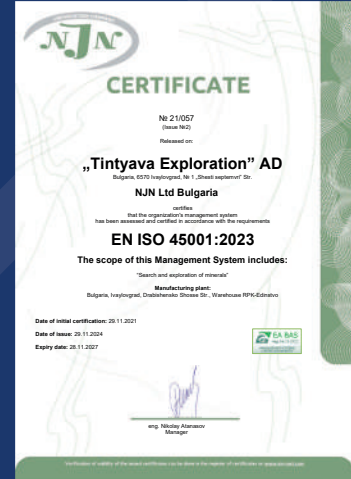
NJN

CERTIFICATE

№ 21/057
(Issue №2)

Released on:

„Tintyava Exploration" AD
Bulgaria, 6570 Ivaylovgrad, № 1 „Shesti septemvri" Str.

NJN Ltd Bulgaria

certifies
that the organization's management system
has been assessed and certified in accordance with the requirements

EN ISO 45001:2023

The scope of this Management System includes:

"Search and exploration of minerals"

Manufacturing plant:
Bulgaria, Ivaylovgrad, Drabishensko Shosse Str., Warehouse RPK-Edinstvo

Date of initial certification: 29.11.2021

Date of issue: 29.11.2024

Expiry date: 28.11.2027

EA BAS

eng. Nikolay Atanasov
Manager

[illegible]